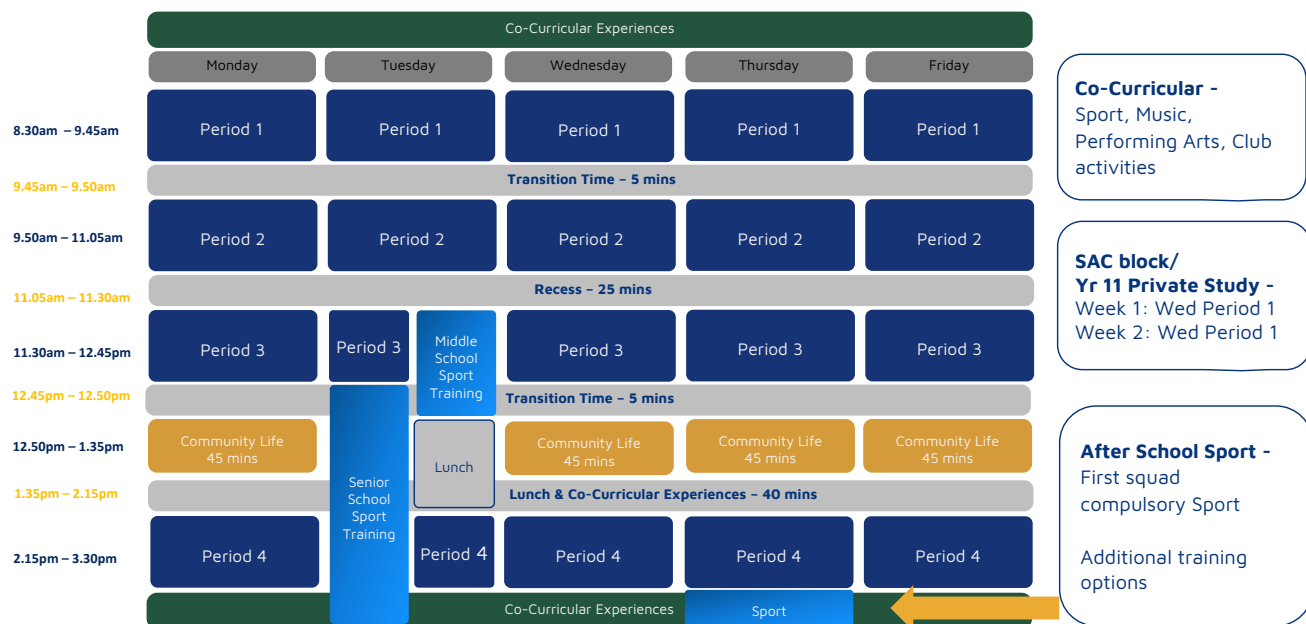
Co-Curricular Experiences

| | Monday | Tuesday | | Wednesday | Thursday | Friday |
|---|---|---|---|---|---|---|
| 8.30am – 9.45am | Period 1 | Period 1 | | Period 1 | Period 1 | Period 1 |
| 9.45am – 9.50am | Transition Time – 5 mins | | | | | |
| 9.50am – 11.05am | Period 2 | Period 2 | | Period 2 | Period 2 | Period 2 |
| 11.05am – 11.30am | Recess – 25 mins | | | | | |
| 11.30am – 12.45pm | Period 3 | Period 3 | Middle School Sport Training | Period 3 | Period 3 | Period 3 |
| 12.45pm – 12.50pm | Transition Time – 5 mins | Senior School Sport Training | | | | |
| 12.50pm – 1.35pm | Community Life 45 mins | | Lunch | Community Life 45 mins | Community Life 45 mins | Community Life 45 mins |
| 1.35pm – 2.15pm | Lunch & Co-Curricular Experiences – 40 mins | | | | | |
| 2.15pm – 3.30pm | Period 4 | | Period 4 | Period 4 | Period 4 | Period 4 |

Co-Curricular Experiences
Sport

Co-Curricular - Sport, Music, Performing Arts, Club activities

SAC block/
Yr 11 Private Study -
Week 1: Wed Period 1
Week 2: Wed Period 1

After School Sport -
First squad compulsory Sport

Additional training options